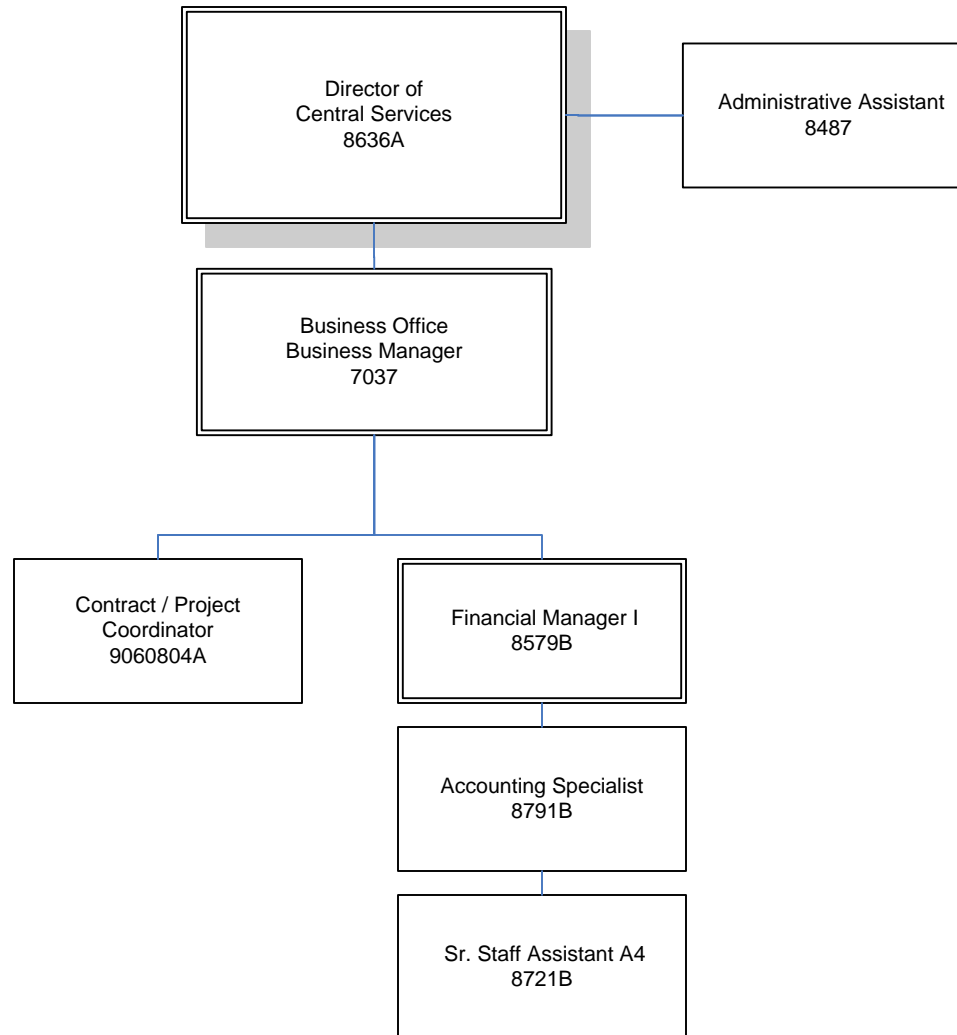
Director of
Central Services
8636A

Administrative Assistant
8487

Business Office
Business Manager
7037

Contract / Project
Coordinator
9060804A

Financial Manager I
8579B

Accounting Specialist
8791B

Sr. Staff Assistant A4
8721B